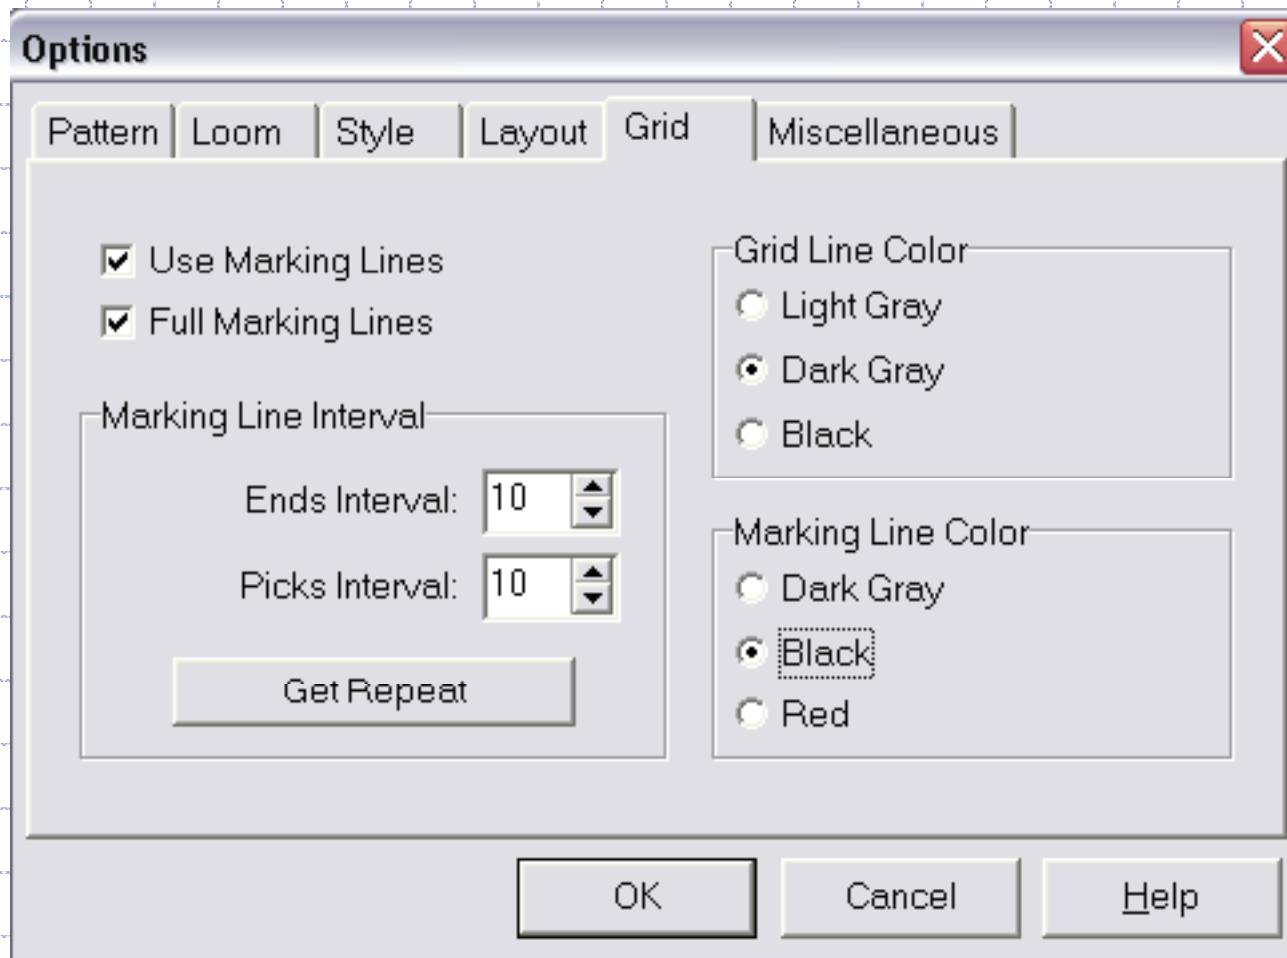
Options

Pattern | Loom | Style | Layout | Grid | Miscellaneous

Use Marking Lines
Full Marking Lines

Marking Line Interval
Ends Interval: 10
Picks Interval: 10
Get Repeat

Grid Line Color
Light Gray
Dark Gray
Black

Marking Line Color
Dark Gray
Black
Red

OK
Cancel
Help